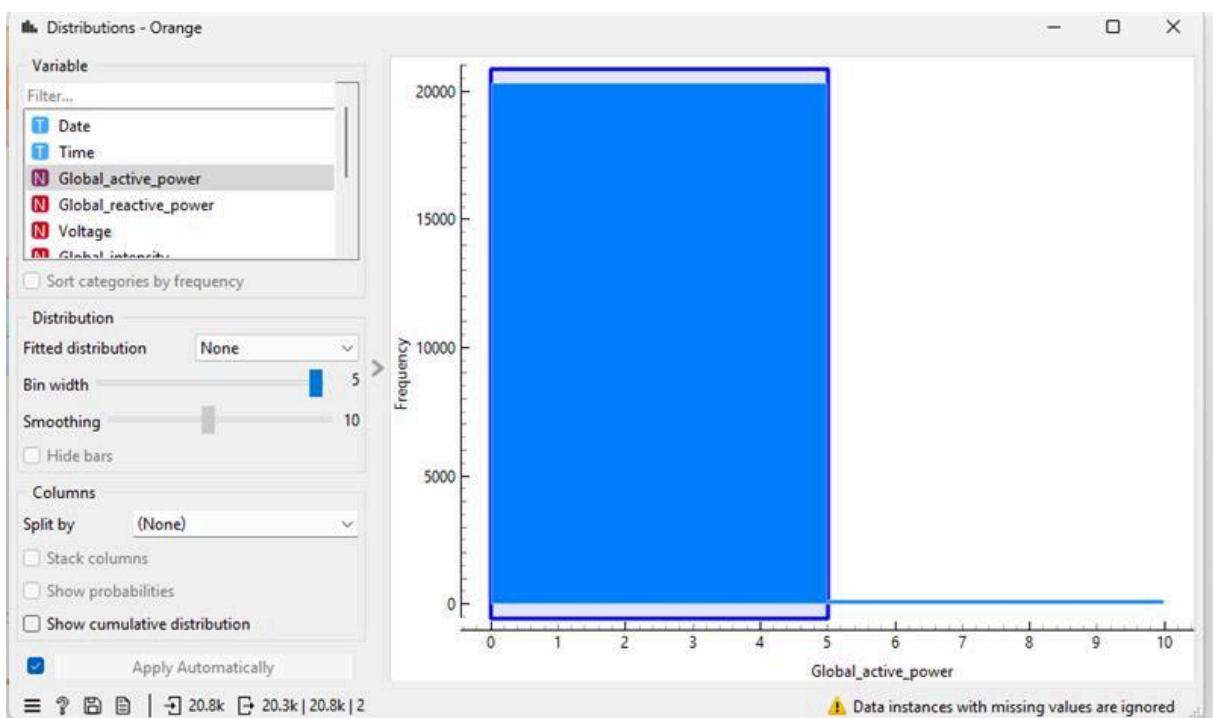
Distributions - Orange

Variable

Filter...

T Date

T Time

N Global_active_power

N Global_reactive_power

N Voltage

N Global_intensity

Sort categories by frequency

Distribution

Fitted distribution None

Bin width 5

Smoothing 10

Hide bars

Columns

Split by (None)

Stack columns

Show probabilities

Show cumulative distribution

Apply Automatically

20.8k 20.3k | 20.8k | 2

20000

15000

10000

5000

0

Frequency

0 1 2 3 4 5 6 7 8 9 10

Global_active_power

Data instances with missing values are ignored